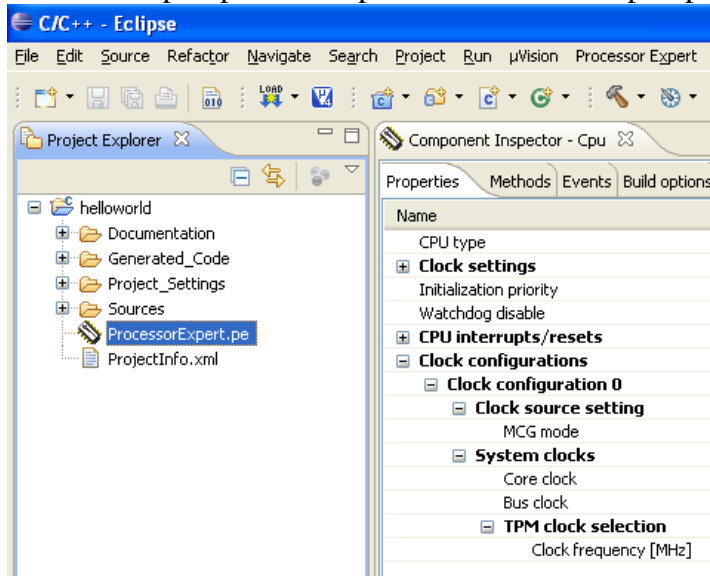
C/C++ - Eclipse

File Edit Source Refactor Navigate Search Project Run µVision Processor Expert

Project Explorer

helloworld
Documentation
Generated_Code
Project_Settings
Sources
ProcessorExpert.pe
ProjectInfo.xml

Component Inspector - Cpu

Properties | Methods | Events | Build options

| Name |
|---|
| CPU type |
| Clock settings |
| Initialization priority |
| Watchdog disable |
| CPU interrupts/resets |
| Clock configurations |
| Clock configuration 0 |
| Clock source setting |
| MCG mode |
| System clocks |
| Core clock |
| Bus clock |
| TPM clock selection |
| Clock frequency [MHz] |